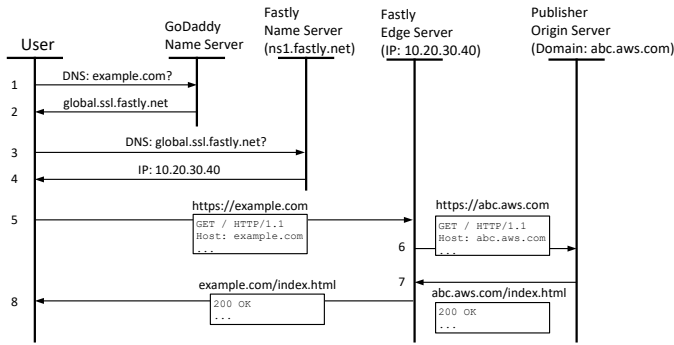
User

GoDaddy
Name Server

Fastly
Name Server
(ns1.fastly.net)

Fastly
Edge Server
(IP: 10.20.30.40)

Publisher
Origin Server
(Domain: abc.aws.com)

1
DNS: example.com?

2
global.ssl.fastly.net

3
DNS: global.ssl.fastly.net?

4
IP: 10.20.30.40

5
https://example.com
GET / HTTP/1.1
Host: example.com
...

https://abc.aws.com
GET / HTTP/1.1
Host: abc.aws.com
...
6

7
abc.aws.com/index.html
200 OK
...

8
example.com/index.html
200 OK
...